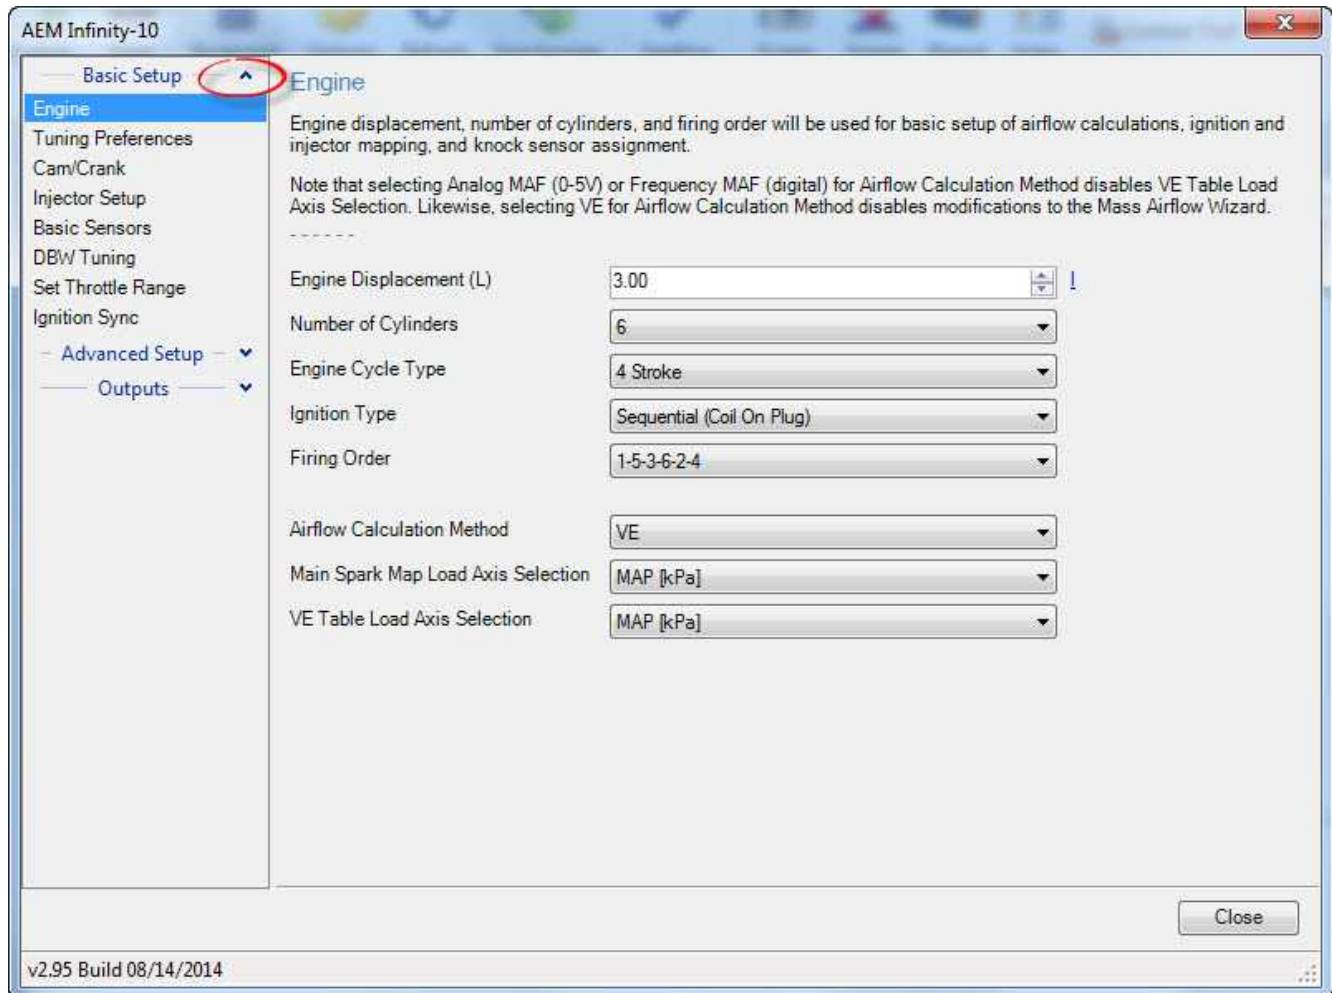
AEM Infinity-10

Basic Setup
Engine
Tuning Preferences
Cam/Crank
Injector Setup
Basic Sensors
DBW Tuning
Set Throttle Range
Ignition Sync
Advanced Setup
Outputs

Engine

Engine displacement, number of cylinders, and firing order will be used for basic setup of airflow calculations, ignition and injector mapping, and knock sensor assignment.

Note that selecting Analog MAF (0-5V) or Frequency MAF (digital) for Airflow Calculation Method disables VE Table Load Axis Selection. Likewise, selecting VE for Airflow Calculation Method disables modifications to the Mass Airflow Wizard.

------

| | |
|---|---|
| Engine Displacement (L) | 3.00 |
| Number of Cylinders | 6 |
| Engine Cycle Type | 4 Stroke |
| Ignition Type | Sequential (Coil On Plug) |
| Firing Order | 1-5-3-6-2-4 |
| Airflow Calculation Method | VE |
| Main Spark Map Load Axis Selection | MAP [kPa] |
| VE Table Load Axis Selection | MAP [kPa] |

!

Close

v2.95 Build 08/14/2014